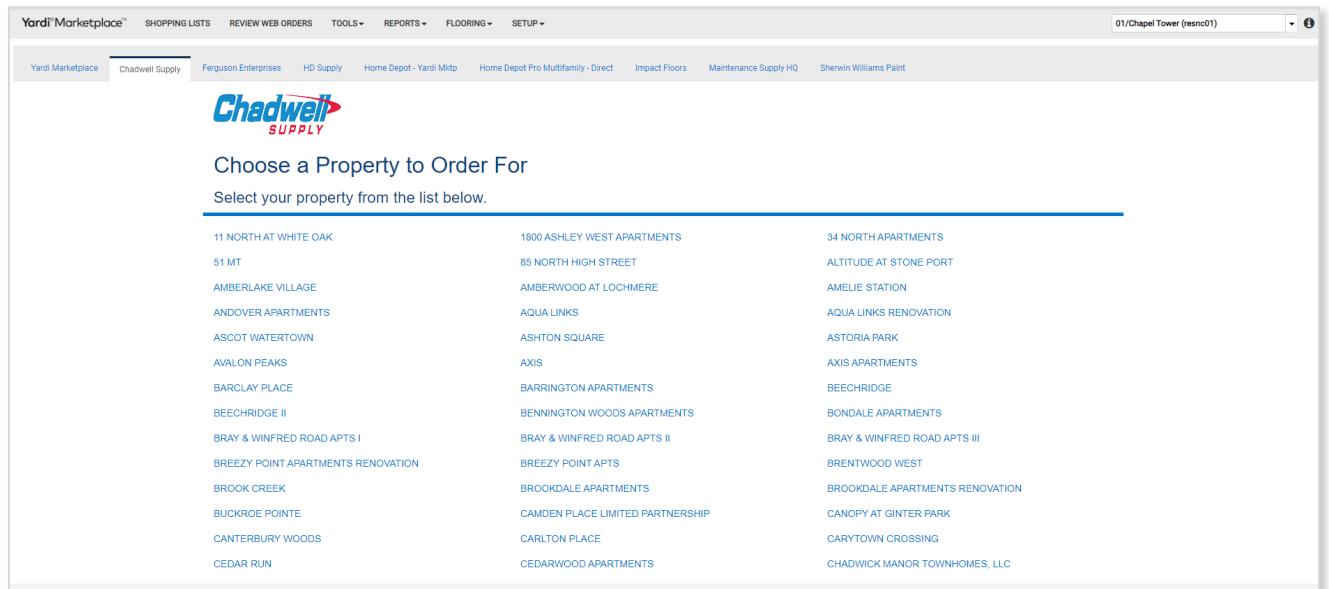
Yardi™ Marketplace™ SHOPPING LISTS REVIEW WEB ORDERS TOOLS▾ REPORTS▾ FLOORING▾ SETUP▾

01/Chapel Tower (resnc01)

Yardi Marketplace | Chadwell Supply | Ferguson Enterprises | HD Supply | Home Depot - Yardi Mktp | Home Depot Pro Multifamily - Direct | Impact Floors | Maintenance Supply HQ | Sherwin Williams Paint

Chadwell SUPPLY

Choose a Property to Order For

Select your property from the list below.

11 NORTH AT WHITE OAK

51 MT

AMBERLAKE VILLAGE

ANDOVER APARTMENTS

ASCOT WATERTOWN

AVALON PEAKS

BARCLAY PLACE

BEECHRIDGE II

BRAY & WINFRED ROAD APTS I

BREEZY POINT APARTMENTS RENOVATION

BROOK CREEK

BUCKROE POINTE

CANTERBURY WOODS

CEDAR RUN

1800 ASHLEY WEST APARTMENTS

85 NORTH HIGH STREET

AMBERWOOD AT LOCHMERE

AQUA LINKS

ASHTON SQUARE

AXIS

BARRINGTON APARTMENTS

BENNINGTON WOODS APARTMENTS

BRAY & WINFRED ROAD APTS II

BREEZY POINT APTS

BROOKDALE APARTMENTS

CAMDEN PLACE LIMITED PARTNERSHIP

CARLTON PLACE

CEDARWOOD APARTMENTS

34 NORTH APARTMENTS

ALTITUDE AT STONE PORT

AMELIE STATION

AQUA LINKS RENOVATION

ASTORIA PARK

AXIS APARTMENTS

BEECHRIDGE

BONDALE APARTMENTS

BRAY & WINFRED ROAD APTS III

BRENTWOOD WEST

BROOKDALE APARTMENTS RENOVATION

CANOPY AT GINTER PARK

CARYTOWN CROSSING

CHADWICK MANOR TOWNHOMES, LLC